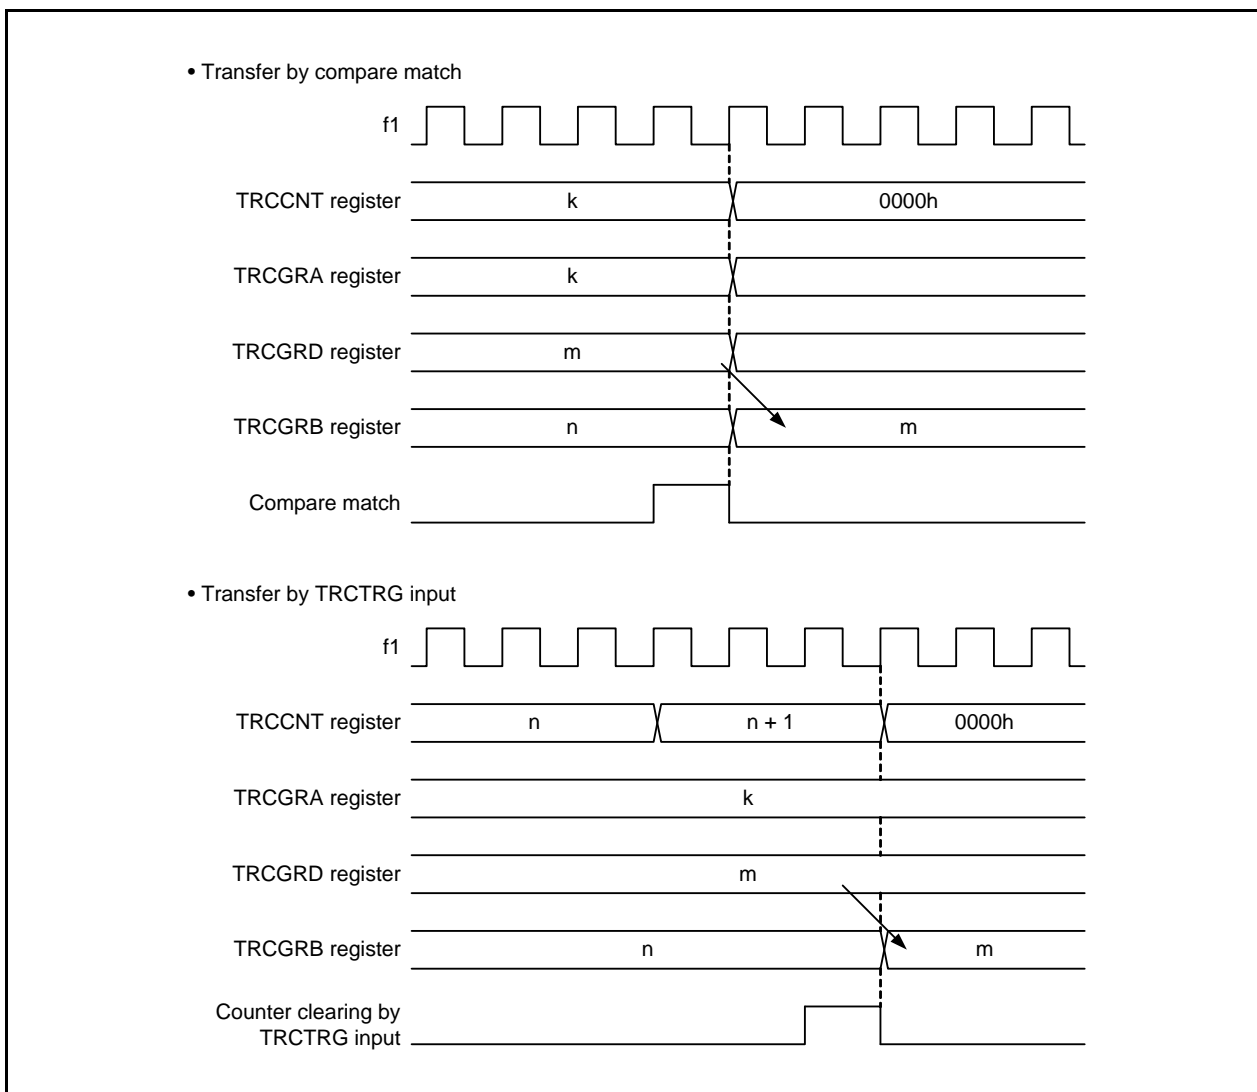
• Transfer by compare match

f1

TRCCNT register k 0000h

TRCGRA register k

TRCGRD register m

TRCGRB register n m

Compare match

• Transfer by TRCTRG input

f1

TRCCNT register n n + 1 0000h

TRCGRA register k

TRCGRD register m

TRCGRB register n m

Counter clearing by TRCTRG input